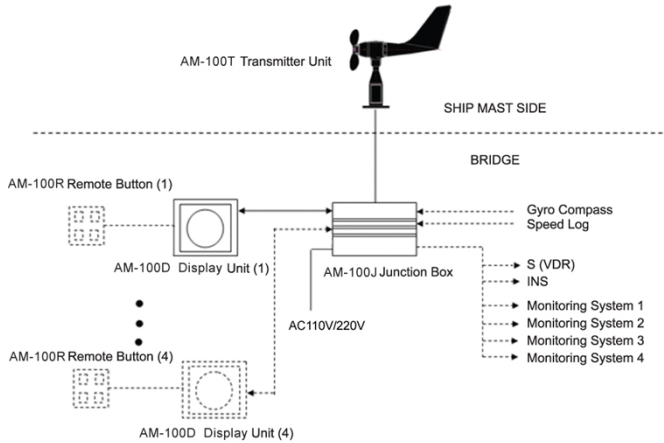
AM-100T Transmitter Unit

SHIP MAST SIDE

BRIDGE

AM-100R Remote Button (1)

AM-100D Display Unit (1)

AM-100J Junction Box

Gyro Compass
Speed Log

S (VDR)
INS

Monitoring System 1
Monitoring System 2
Monitoring System 3
Monitoring System 4

AC110V/220V

AM-100R Remote Button (4)

AM-100D Display Unit (4)